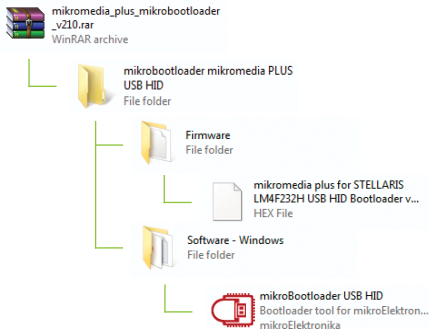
mikromedia_plus_mikrobootloader_v210.rar
WinRAR archive

mikrobootloader mikromedia PLUS USB HID
File folder

Firmware
File folder

mikromedia plus for STELLARIS LM4F232H USB HID Bootloader v...
HEX File

Software - Windows
File folder

mikroBootloader USB HID
Bootloader tool for mikroElektron...
mikroElektronika